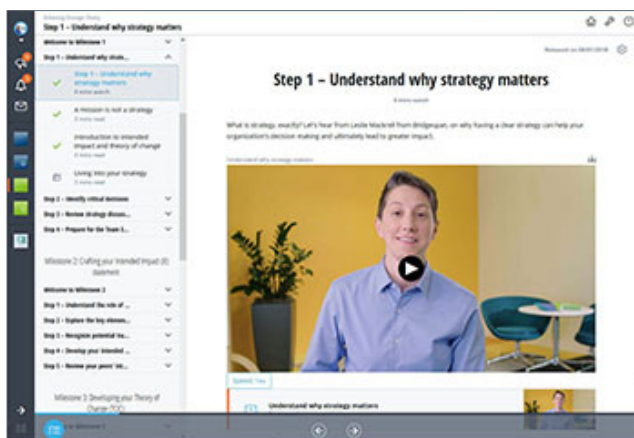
Step 1 – Understand why strategy matters

Welcome to Milestone 1

Step 1 – Understand why strate...

Step 1 – Understand why strategy matters
6 mins watch

A mission is not a strategy
5 mins read

Introduction to intended impact and theory of change
5 mins read

Living into your strategy
5 mins read

Step 2 – Identify critical decisions

Step 3 – Review strategy discuss...

Step 4 – Prepare for the Team S...

Milestone 2: Crafting your Intended Impact (II) Statement

Welcome to Milestone 2

Step 1 – Understand the role of ...

Step 2 – Explore the key element...

Step 3 – Recognize potential tra...

Step 4 – Develop your intended ...

Step 5 – Review your peers' int...

Milestone 3: Developing your Theory of Change (TOC)

Step 1 – Understand why strategy matters

6 mins watch

What is strategy, exactly? Let's hear from Leslie Mackrell from Bridgespan, on why having a clear strategy can help your organization's decision making and ultimately lead to greater impact.

Understand why strategy matters

Understand why strategy matters